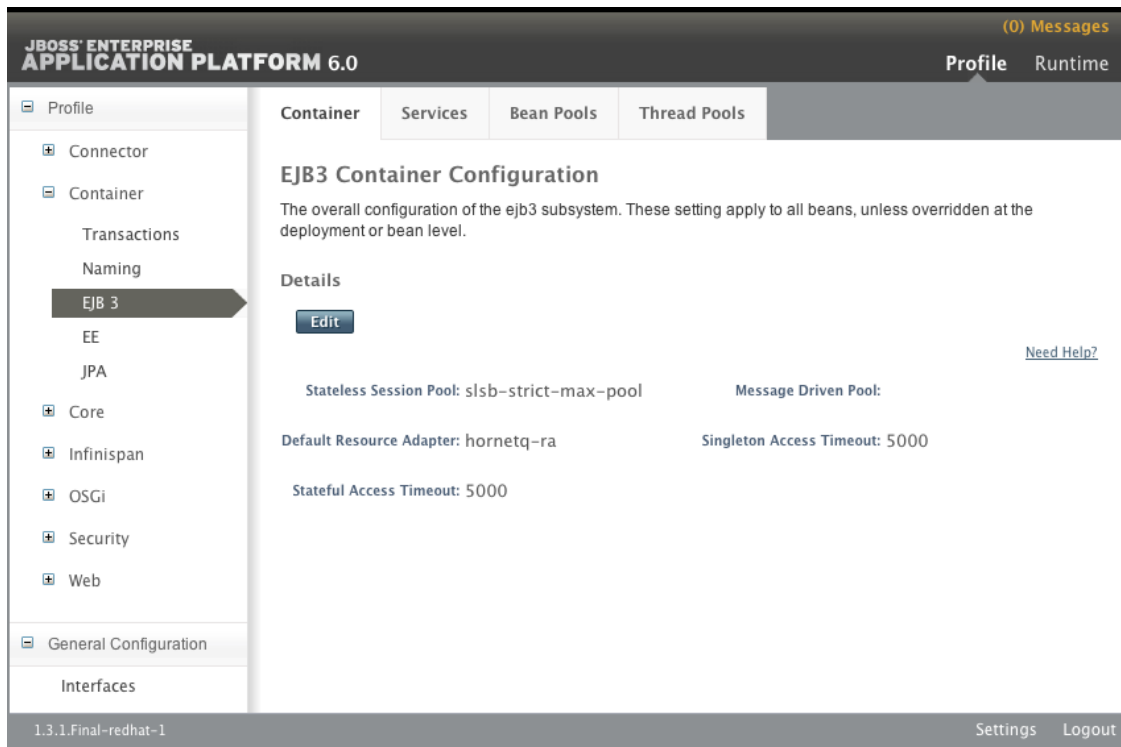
(0) Messages

JBOSS ENTERPRISE
APPLICATION PLATFORM 6.0

Profile Runtime

Profile

Connector

Container

Transactions

Naming

EJB 3

EE

JPA

Core

Infinispan

OSGi

Security

Web

General Configuration

Interfaces

Container | Services | Bean Pools | Thread Pools

EJB3 Container Configuration

The overall configuration of the ejb3 subsystem. These setting apply to all beans, unless overridden at the deployment or bean level.

Details

Edit

Need Help?

Stateless Session Pool: slsb-strict-max-pool

Message Driven Pool:

Default Resource Adapter: hornetq-ra

Singleton Access Timeout: 5000

Stateful Access Timeout: 5000

1.3.1.Final-redhat-1

Settings Logout